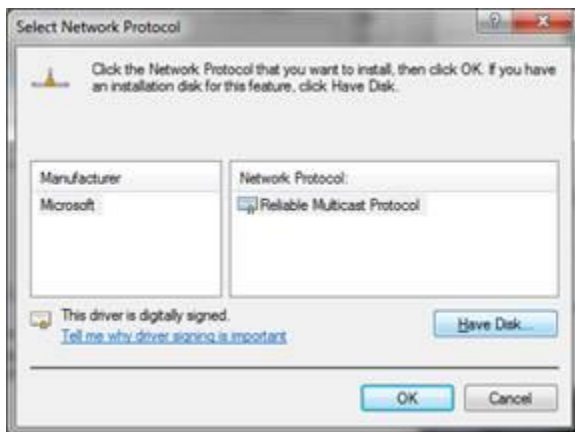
Select Network Protocol

?

X

Click the Network Protocol that you want to install, then click OK. If you have an installation disk for this feature, click Have Disk.

| Manufacturer |
|---|
| Microsoft |

| Network Protocol: |
|---|
| Reliable Multicast Protocol |

This driver is digitally signed.
Tell me why driver signing is important

Have Disk...

OK

Cancel